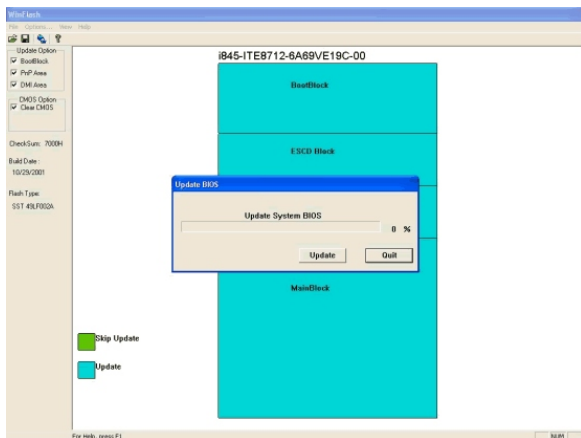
WinFlash
File Options... View Help

Update Option
BootBlock
PnP Area
DMI Area

CMOS Option
Clear CMOS

CheckSum: 7000H

Build Date:
10/29/2001

Flash Type:
SST 49LF002A

i845-ITE8712-6A69VE19C-00

BootBlock

ESCD Block

Update BIOS

Update System BIOS

0 %

Update

Quit

MainBlock

Skip Update

Update

For Help, press F1

NUM